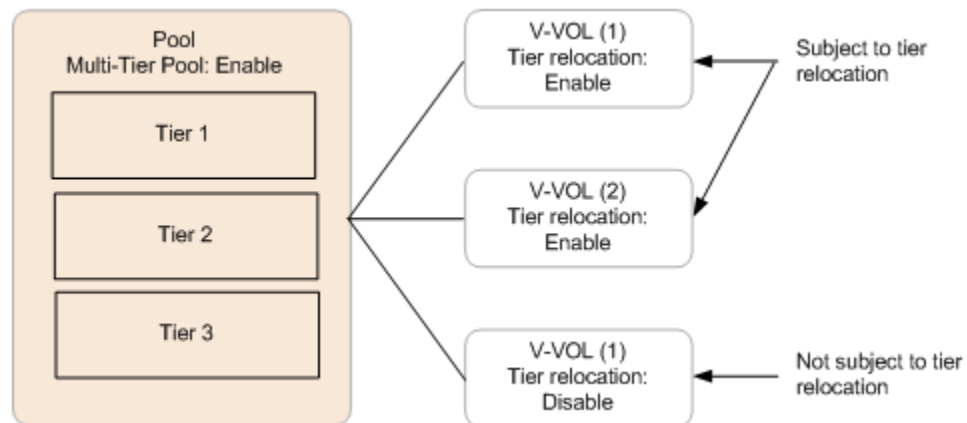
Pool
Multi-Tier Pool: Enable

Tier 1

Tier 2

Tier 3

V-VOL (1)
Tier relocation:
Enable

V-VOL (2)
Tier relocation:
Enable

V-VOL (1)
Tier relocation:
Disable

Subject to tier relocation

Not subject to tier relocation